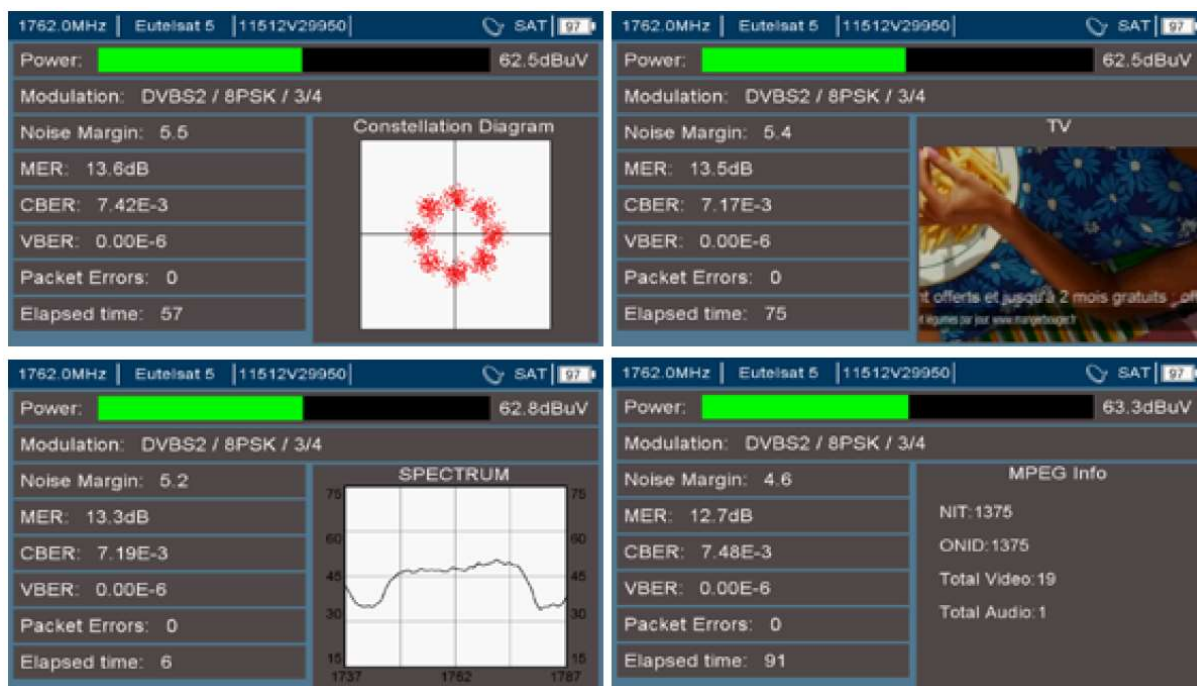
1762.0MHz | Eutelsat 5 | 11512V29950 | SAT 97

Power: 62.5dBuV

Modulation: DVBS2 / 8PSK / 3/4

Noise Margin: 5.5

MER: 13.6dB

CBER: 7.42E-3

VBER: 0.00E-6

Packet Errors: 0

Elapsed time: 57

Constellation Diagram

1762.0MHz | Eutelsat 5 | 11512V29950 | SAT 97

Power: 62.5dBuV

Modulation: DVBS2 / 8PSK / 3/4

Noise Margin: 5.4

MER: 13.5dB

CBER: 7.17E-3

VBER: 0.00E-6

Packet Errors: 0

Elapsed time: 75

TV

t offerts et jusqu'à 2 mois gratuits _of

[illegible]

1762.0MHz | Eutelsat 5 | 11512V29950 | SAT 97

Power: 62.8dBuV

Modulation: DVBS2 / 8PSK / 3/4

Noise Margin: 5.2

MER: 13.3dB

CBER: 7.19E-3

VBER: 0.00E-6

Packet Errors: 0

Elapsed time: 6

SPECTRUM

75 60 45 30 15

75 60 45 30 15

1737 1762 1787

1762.0MHz | Eutelsat 5 | 11512V29950 | SAT 97

Power: 63.3dBuV

Modulation: DVBS2 / 8PSK / 3/4

Noise Margin: 4.6

MER: 12.7dB

CBER: 7.48E-3

VBER: 0.00E-6

Packet Errors: 0

Elapsed time: 91

MPEG Info

NIT:1375

ONID:1375

Total Video:19

Total Audio:1